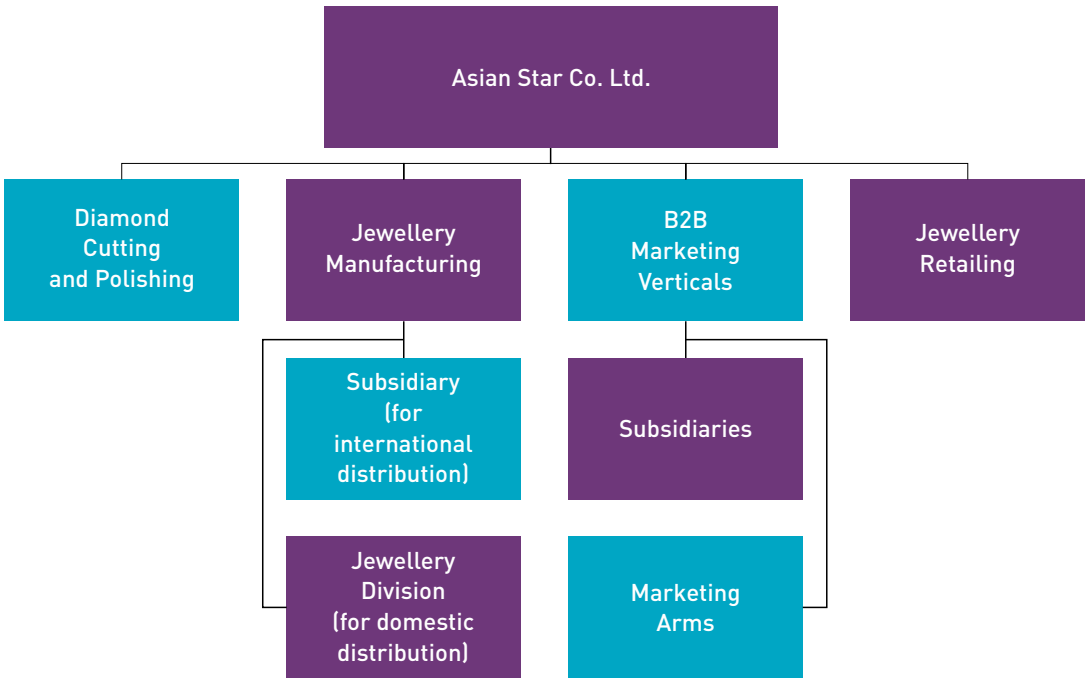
Asian Star Co. Ltd.

Diamond Cutting and Polishing

Jewellery Manufacturing

B2B Marketing Verticals

Jewellery Retailing

Subsidiary (for international distribution)

Jewellery Division (for domestic distribution)

Subsidiaries

Marketing Arms